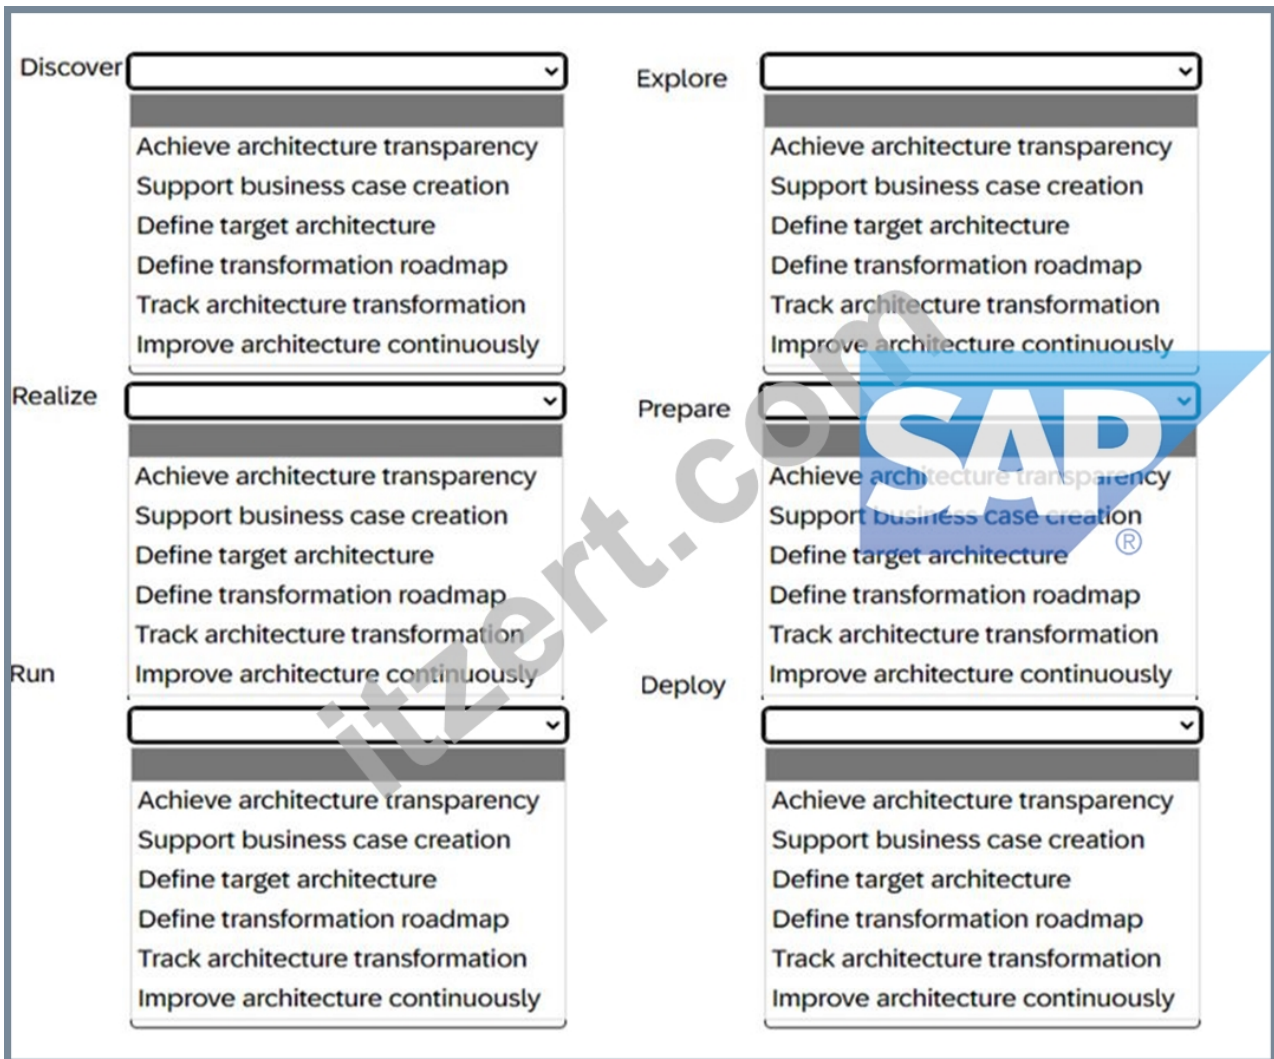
Discover

Achieve architecture transparency
Support business case creation
Define target architecture
Define transformation roadmap
Track architecture transformation
Improve architecture continuously

Realize

Achieve architecture transparency
Support business case creation
Define target architecture
Define transformation roadmap
Track architecture transformation
Improve architecture continuously

Run

Achieve architecture transparency
Support business case creation
Define target architecture
Define transformation roadmap
Track architecture transformation
Improve architecture continuously

Explore

Achieve architecture transparency
Support business case creation
Define target architecture
Define transformation roadmap
Track architecture transformation
Improve architecture continuously

Prepare

Achieve architecture transparency
Support business case creation
Define target architecture
Define transformation roadmap
Track architecture transformation
Improve architecture continuously

Deploy

Achieve architecture transparency
Support business case creation
Define target architecture
Define transformation roadmap
Track architecture transformation
Improve architecture continuously

itzert.com

SAP ®